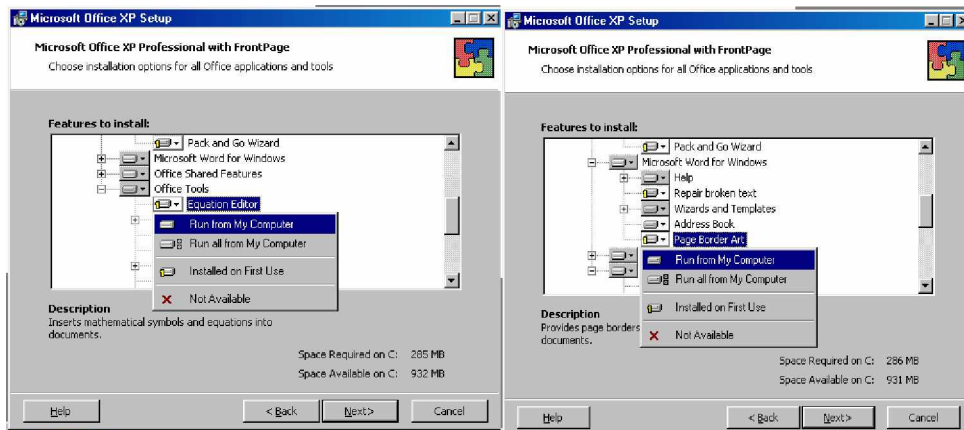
Microsoft Office XP Setup

Microsoft Office XP Professional with FrontPage

Choose installation options for all Office applications and tools

Features to install:

Pack and Go Wizard

Microsoft Word for Windows

Office Shared Features

Office Tools

Equation Editor

Run from My Computer

Run all from My Computer

Installed on First Use

Not Available

Description

Inserts mathematical symbols and equations into documents.

Space Required on C: 285 MB

Space Available on C: 932 MB

Help

< Back

Next >

Cancel

Microsoft Office XP Setup

Microsoft Office XP Professional with FrontPage

Choose installation options for all Office applications and tools

Features to install:

Pack and Go Wizard

Microsoft Word for Windows

Help

Repair broken text

Wizards and Templates

Address Book

Page Border Art

Run from My Computer

Run all from My Computer

Installed on First Use

Not Available

Description

Provides page borders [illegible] documents.

Space Required on C: 286 MB

Space Available on C: 931 MB

Help

< Back

Next >

Cancel